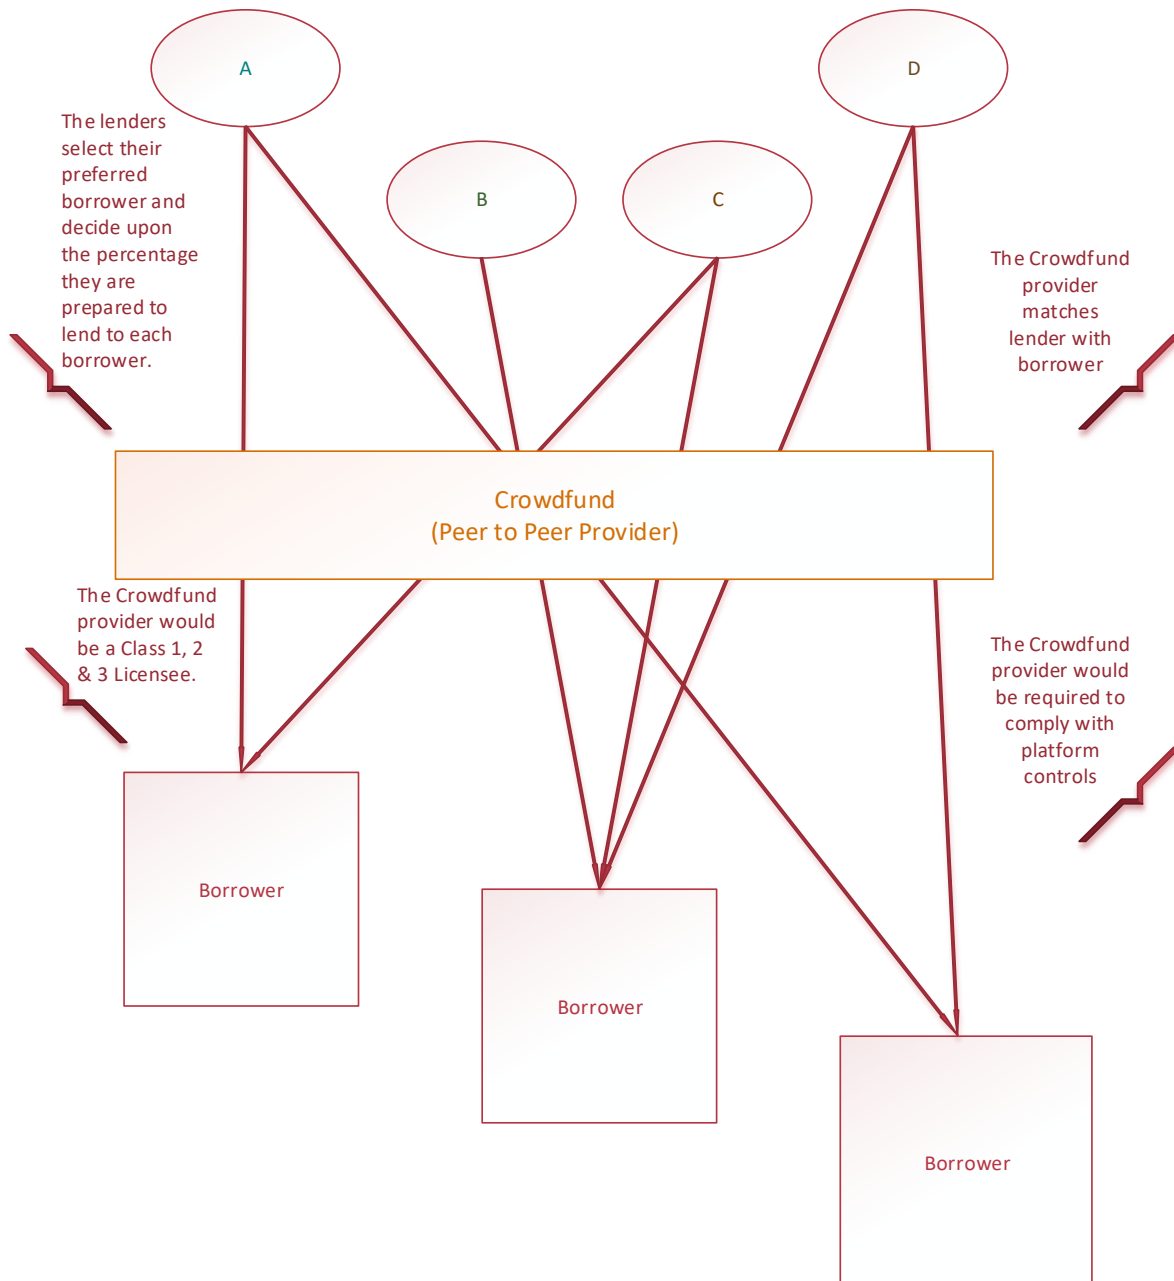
A

D

The lenders select their preferred borrower and decide upon the percentage they are prepared to lend to each borrower.

B

C

The Crowdfund provider matches lender with borrower

Crowdfund
(Peer to Peer Provider)

The Crowdfund provider would be a Class 1, 2 & 3 Licensee.

The Crowdfund provider would be required to comply with platform controls

Borrower

Borrower

Borrower